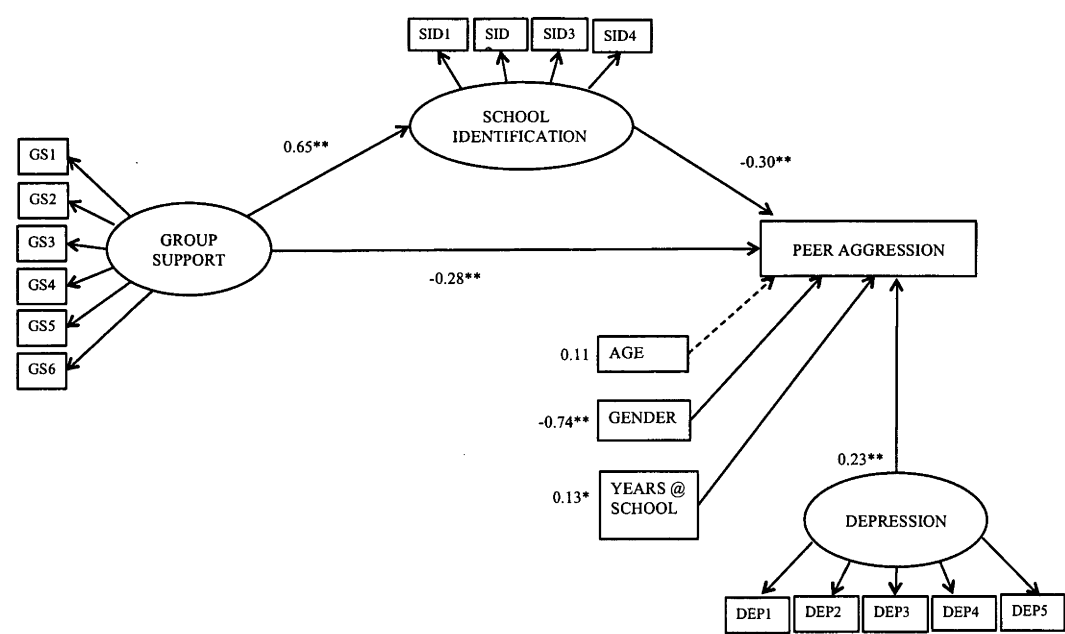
SID1
SID
SID3
SID4

SCHOOL IDENTIFICATION

0.65**

-0.30**

GS1
GS2
GS3
GS4
GS5
GS6

GROUP SUPPORT

PEER AGGRESSION

-0.28**

0.11 AGE

-0.74** GENDER

0.13* YEARS @ SCHOOL

0.23**

DEPRESSION

DEP1
DEP2
DEP3
DEP4
DEP5